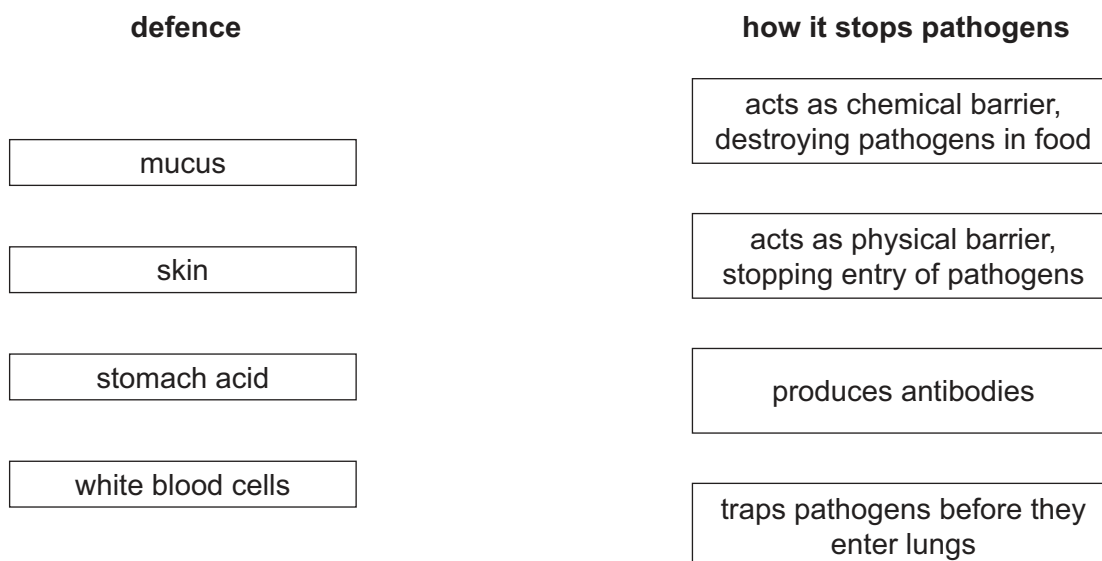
defence

mucus

skin

stomach acid

white blood cells

how it stops pathogens

acts as chemical barrier, destroying pathogens in food

acts as physical barrier, stopping entry of pathogens

produces antibodies

traps pathogens before they enter lungs